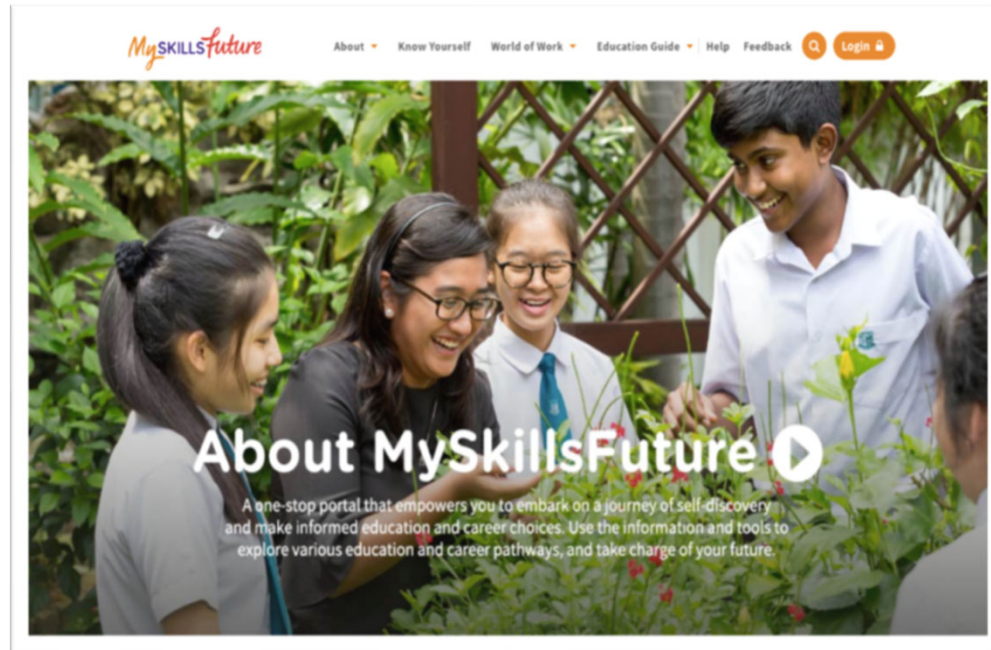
MySKILLSfuture

About Know Yourself World of Work Education Guide Help Feedback Login

About MySkillsFuture

A one-stop portal that empowers you to embark on a journey of self-discovery and make informed education and career choices. Use the information and tools to explore various education and career pathways, and take charge of your future.